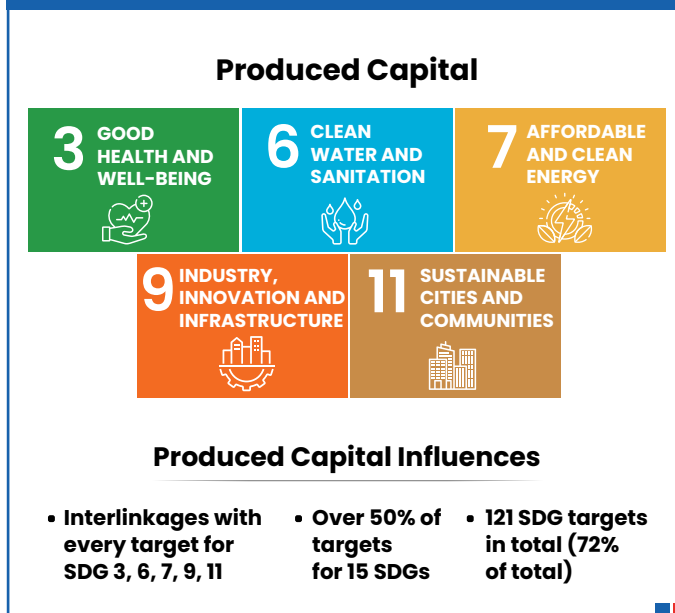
Produced Capital

3 GOOD HEALTH AND WELL-BEING

6 CLEAN WATER AND SANITATION

7 AFFORDABLE AND CLEAN ENERGY

9 INDUSTRY, INNOVATION AND INFRASTRUCTURE

11 SUSTAINABLE CITIES AND COMMUNITIES

Produced Capital Influences

• Interlinkages with every target for SDG 3, 6, 7, 9, 11

• Over 50% of targets for 15 SDGs

• 121 SDG targets in total (72% of total)